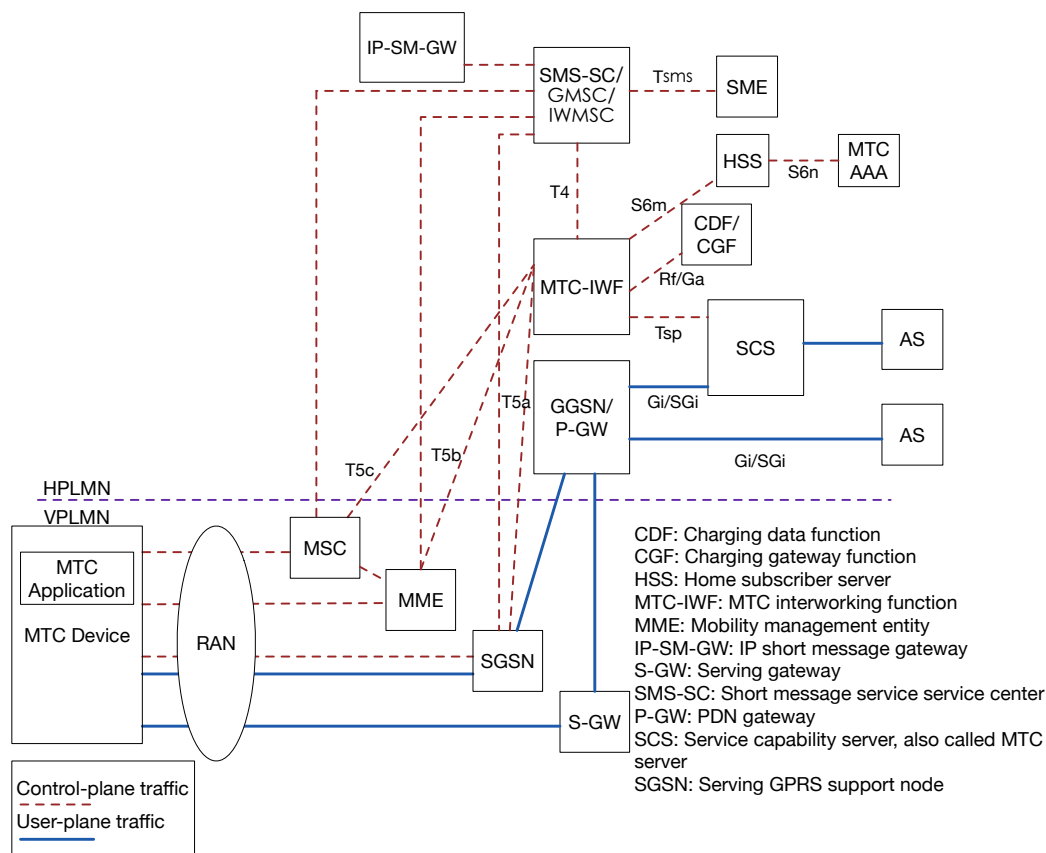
IP-SM-GW

SMS-SC/ GMSC/ IWMSC

Tsms

SME

HSS

S6n

MTC AAA

T4

S6m

CDF/ CGF

Rf/Ga

MTC-IWF

Tsp

SCS

AS

GGSN/ P-GW

Gi/SGi

AS

Gi/SGi

T5a

T5b

T5c

HPLMN

VPLMN

MTC Application

MTC Device

RAN

MSC

MME

SGSN

S-GW

CDF: Charging data function
CGF: Charging gateway function
HSS: Home subscriber server
MTC-IWF: MTC interworking function
MME: Mobility management entity
IP-SM-GW: IP short message gateway
S-GW: Serving gateway
SMS-SC: Short message service service center
P-GW: PDN gateway
SCS: Service capability server, also called MTC server
SGSN: Serving GPRS support node

Control-plane traffic
User-plane traffic